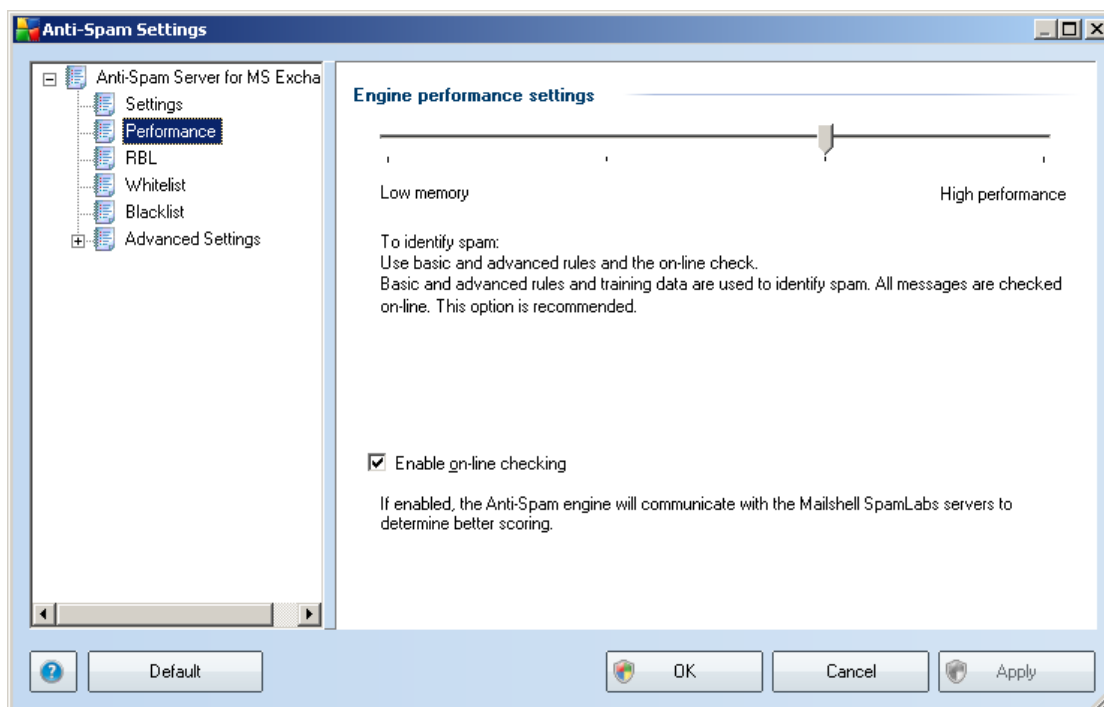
Anti-Spam Settings

Anti-Spam Server for MS Excha
Settings
Performance
RBL
Whitelist
Blacklist
Advanced Settings

Engine performance settings

Low memory
High performance

To identify spam:
Use basic and advanced rules and the on-line check.
Basic and advanced rules and training data are used to identify spam. All messages are checked on-line. This option is recommended.

Enable on-line checking

If enabled, the Anti-Spam engine will communicate with the Mailshell SpamLabs servers to determine better scoring.

Default
OK
Cancel
Apply